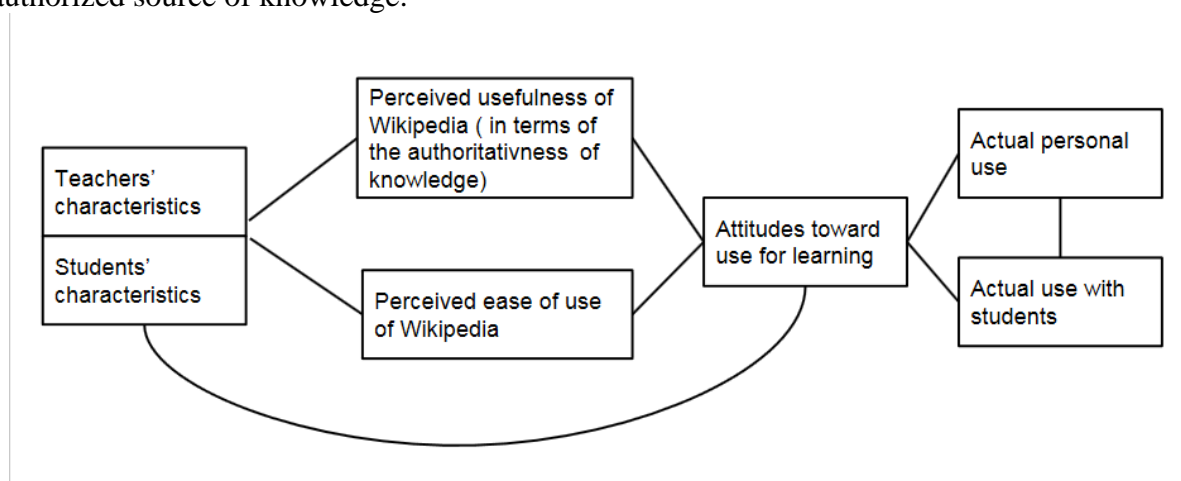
authorized source of knowledge.

Teachers' characteristics

Students' characteristics

Perceived usefulness of Wikipedia ( in terms of the authoritativness of knowledge)

Perceived ease of use of Wikipedia

Attitudes toward use for learning

Actual personal use

Actual use with students